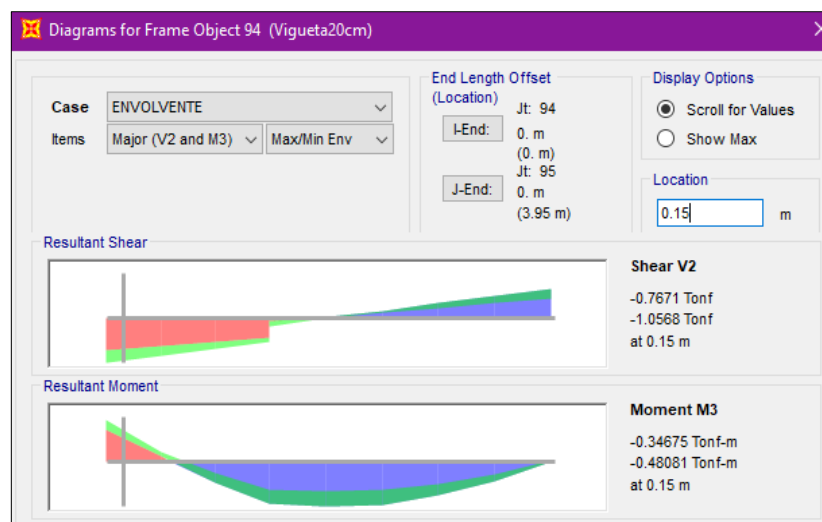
Diagrams for Frame Object 94 (Vigueta20cm)

Case ENVOLVENTE
Items Major (V2 and M3) Max/Min Env

End Length Offset (Location)
I-End: Jt: 94 0. m (0. m)
J-End: Jt: 95 0. m (3.95 m)

Display Options
Scroll for Values
Show Max

Location
0.15 m

Resultant Shear

Shear V2
-0.7671 Tonf
-1.0568 Tonf
at 0.15 m

Resultant Moment

Moment M3
-0.34675 Tonf-m
-0.48081 Tonf-m
at 0.15 m